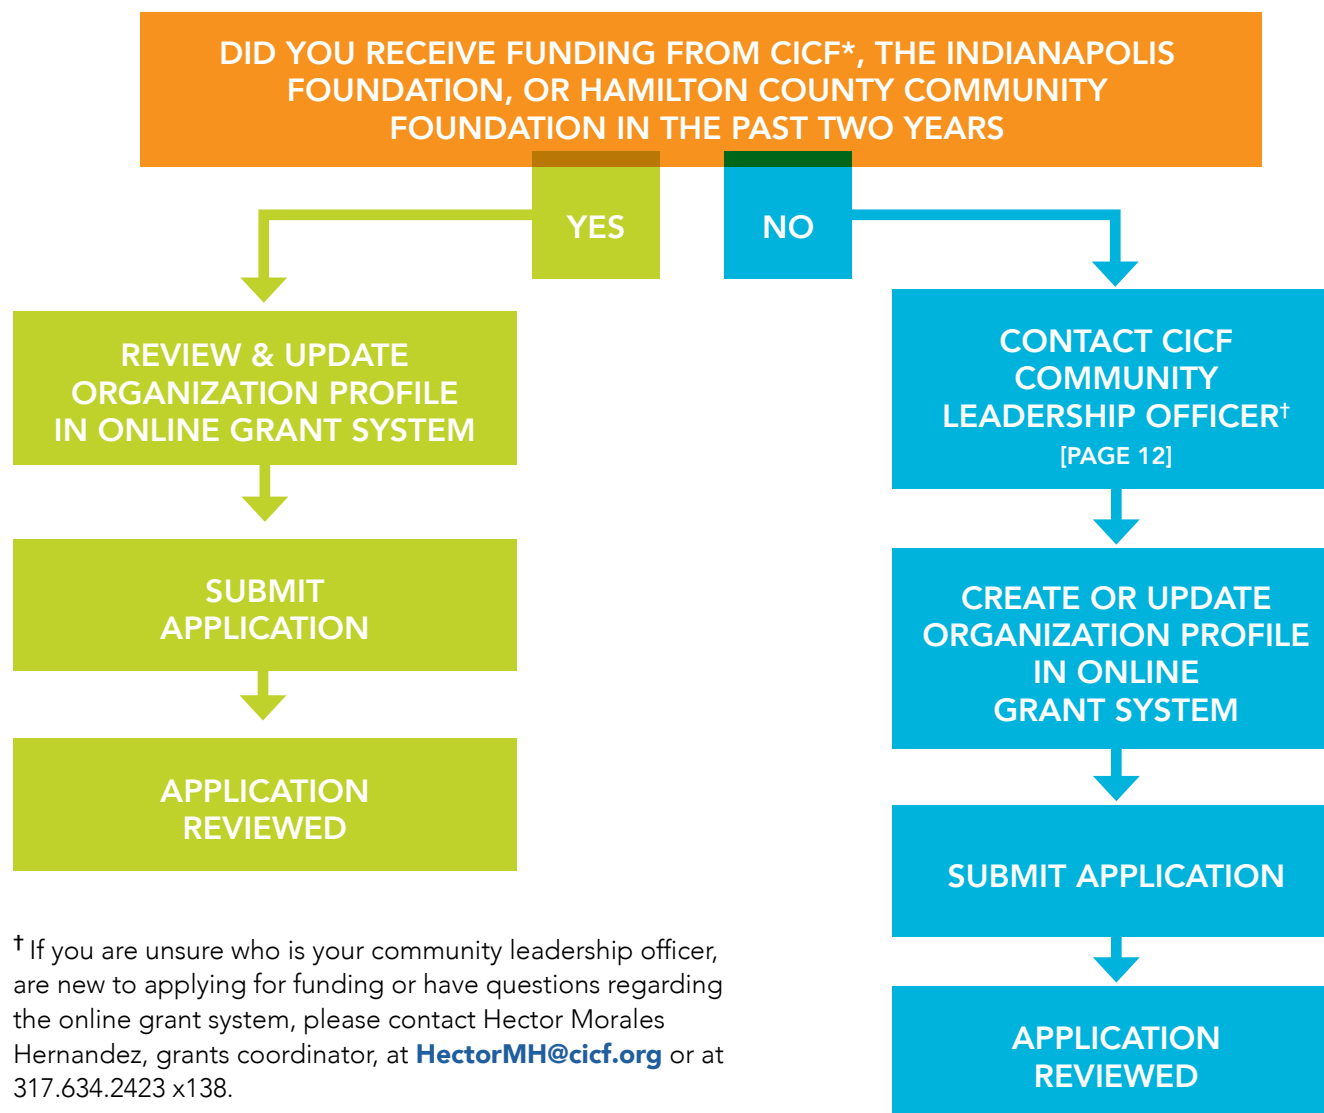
DID YOU RECEIVE FUNDING FROM CICF*, THE INDIANAPOLIS FOUNDATION, OR HAMILTON COUNTY COMMUNITY FOUNDATION IN THE PAST TWO YEARS

YES

NO

REVIEW & UPDATE ORGANIZATION PROFILE IN ONLINE GRANT SYSTEM

SUBMIT APPLICATION

APPLICATION REVIEWED

CONTACT CICF COMMUNITY LEADERSHIP OFFICER†
[PAGE 12]

CREATE OR UPDATE ORGANIZATION PROFILE IN ONLINE GRANT SYSTEM

SUBMIT APPLICATION

APPLICATION REVIEWED

† If you are unsure who is your community leadership officer, are new to applying for funding or have questions regarding the online grant system, please contact Hector Morales Hernandez, grants coordinator, at HectorMH@cicf.org or at 317.634.2423 x138.